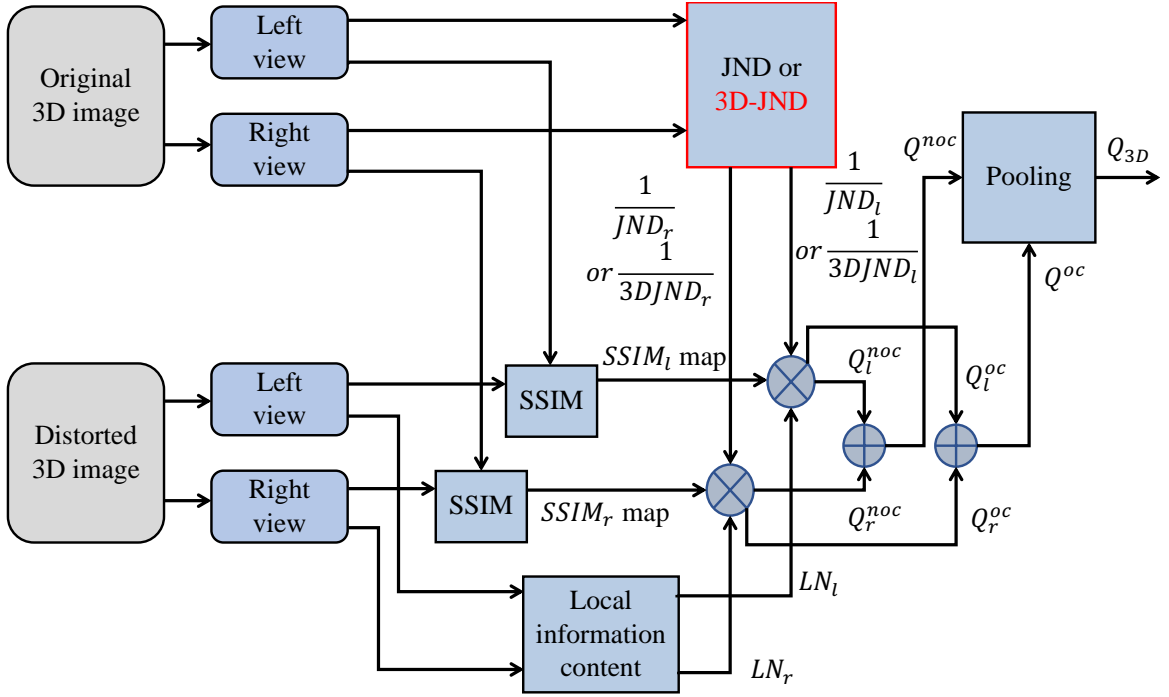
Original 3D image

Left view

Right view

JND or 3D-JND

$Q^{noc}$

Pooling

$Q_{3D}$

$\frac{1}{JND_r}$ $or\ \frac{1}{3DJND_r}$

$\frac{1}{JND_l}$ $or\ \frac{1}{3DJND_l}$

$Q^{oc}$

Distorted 3D image

Left view

Right view

SSIM

$SSIM_l$ map

$Q_l^{noc}$

$Q_l^{oc}$

SSIM

$SSIM_r$ map

$Q_r^{noc}$

$Q_r^{oc}$

Local information content

$LN_l$

$LN_r$